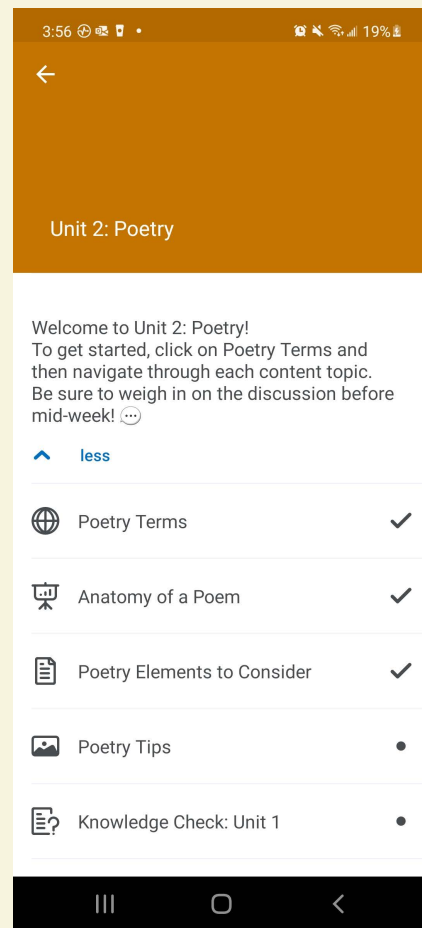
3:56 19%

Unit 2: Poetry

Welcome to Unit 2: Poetry!
To get started, click on Poetry Terms and then navigate through each content topic. Be sure to weigh in on the discussion before mid-week!

less

Poetry Terms

Anatomy of a Poem

Poetry Elements to Consider

Poetry Tips

Knowledge Check: Unit 1